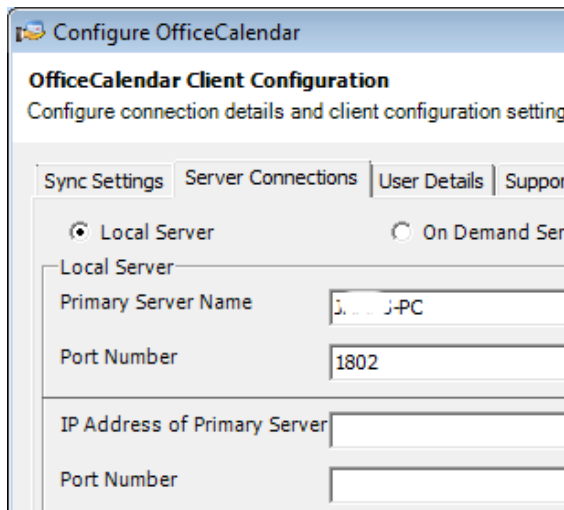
Configure OfficeCalendar

OfficeCalendar Client Configuration
Configure connection details and client configuration setting

Sync Settings | Server Connections | User Details | Suppor

Local Server
On Demand Ser

Local Server
Primary Server Name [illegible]-PC
Port Number 1802

IP Address of Primary Server
Port Number